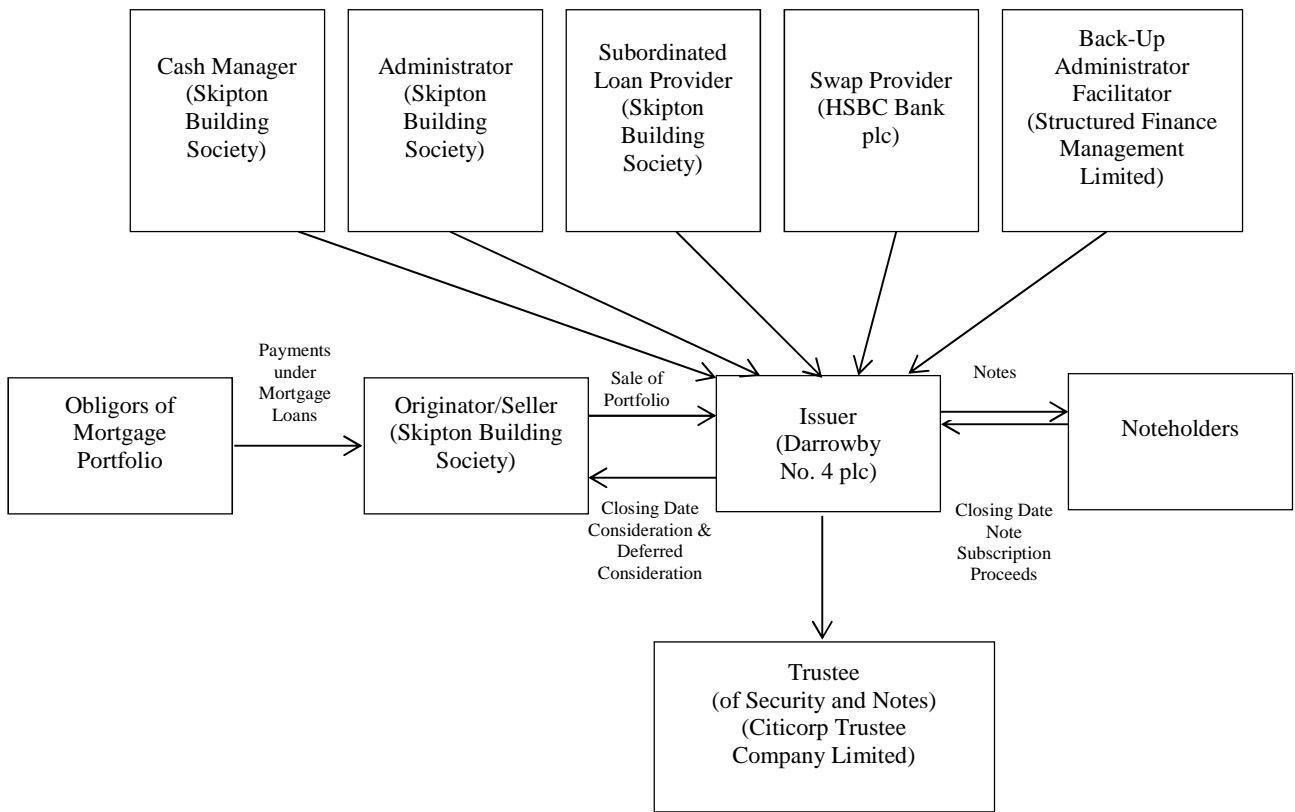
Cash Manager (Skipton Building Society)

Administrator (Skipton Building Society)

Subordinated Loan Provider (Skipton Building Society)

Swap Provider (HSBC Bank plc)

Back-Up Administrator Facilitator (Structured Finance Management Limited)

Obligors of Mortgage Portfolio

Payments under Mortgage Loans

Originator/Seller (Skipton Building Society)

Sale of Portfolio

Closing Date Consideration & Deferred Consideration

Issuer (Darrowby No. 4 plc)

Notes

Closing Date Note Subscription Proceeds

Noteholders

Trustee (of Security and Notes) (Citicorp Trustee Company Limited)